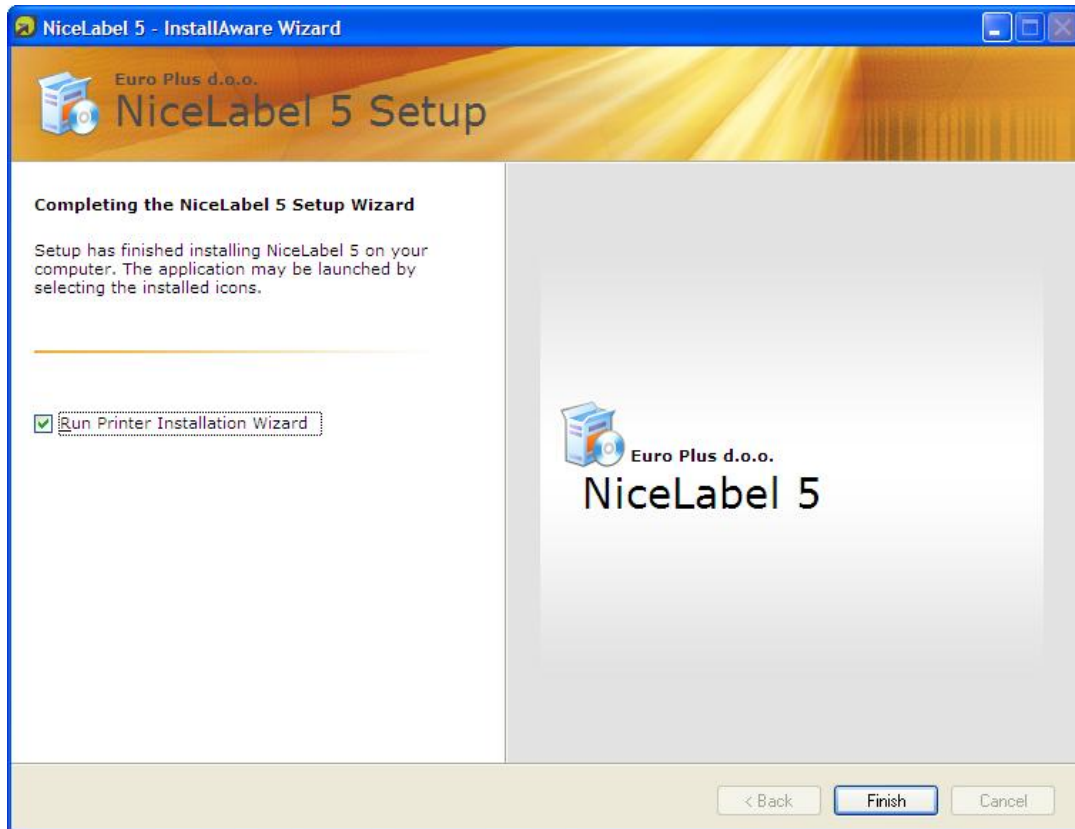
NiceLabel 5 - InstallAware Wizard

Euro Plus d.o.o.
NiceLabel 5 Setup

Completing the NiceLabel 5 Setup Wizard

Setup has finished installing NiceLabel 5 on your computer. The application may be launched by selecting the installed icons.

Run Printer Installation Wizard

Euro Plus d.o.o.
NiceLabel 5

< Back
Finish
Cancel